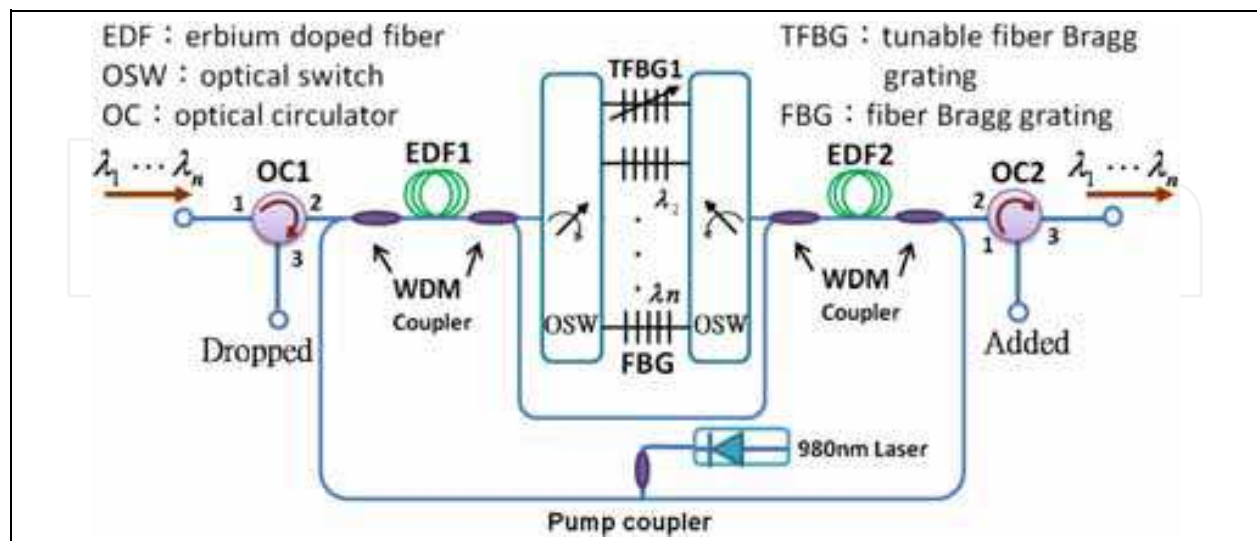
EDF：erbium doped fiber
OSW：optical switch
OC：optical circulator

TFBG：tunable fiber Bragg grating
FBG：fiber Bragg grating

$\lambda_1 \cdots \lambda_n$

OC1

1

2

3

Dropped

EDF1

WDM Coupler

TFBG1

$\lambda_2$

$\lambda n$

OSW

FBG

OSW

EDF2

WDM Coupler

OC2

2

1

3

$\lambda_1 \cdots \lambda_n$

Added

980nm Laser

Pump coupler